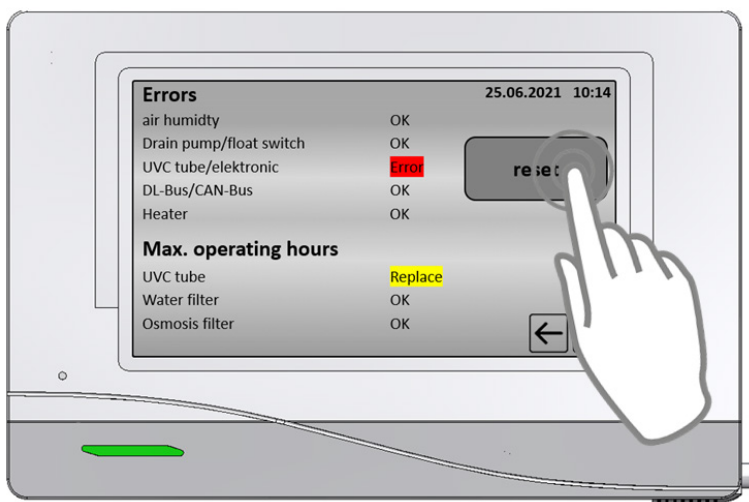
Errors 25.06.2021 10:14

| | |
|---|---|
| air humidty | OK |
| Drain pump/float switch | OK |
| UVC tube/elektronic | Error |
| DL-Bus/CAN-Bus | OK |
| Heater | OK |

reset

Max. operating hours

| | |
|---|---|
| UVC tube | Replace |
| Water filter | OK |
| Osmosis filter | OK |

←